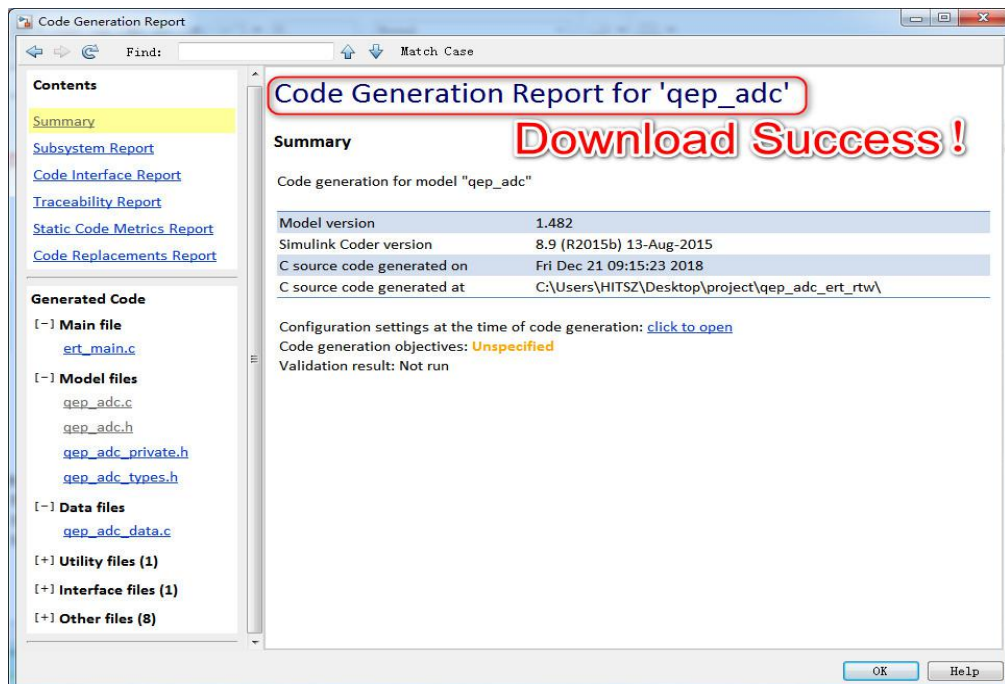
Code Generation Report

Find: Match Case

Contents

Summary
Subsystem Report
Code Interface Report
Traceability Report
Static Code Metrics Report
Code Replacements Report

Generated Code

[−] Main file
ert_main.c

[−] Model files
qep_adc.c
qep_adc.h
qep_adc_private.h
qep_adc_types.h

[−] Data files
qep_adc_data.c

[+] Utility files (1)

[+] Interface files (1)

[+] Other files (8)

Code Generation Report for 'qep_adc'

Download Success !

Summary

Code generation for model "qep_adc"

| | |
|---|---|
| Model version | 1.482 |
| Simulink Coder version | 8.9 (R2015b) 13-Aug-2015 |
| C source code generated on | Fri Dec 21 09:15:23 2018 |
| C source code generated at | C:\Users\HITSZ\Desktop\project\qep_adc_ert_rtw\ |

Configuration settings at the time of code generation: click to open
Code generation objectives: Unspecified
Validation result: Not run

OK Help